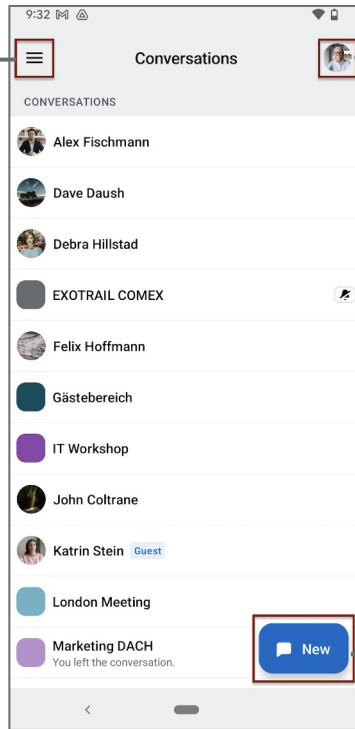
9:32

Conversations

CONVERSATIONS

Alex Fischmann

Dave Daush

Debra Hillstad

EXOTRAIL COMEX

Felix Hoffmann

Gästebereich

IT Workshop

John Coltrane

Katrin Stein Guest

London Meeting

Marketing DACH
You left the conversation.

New